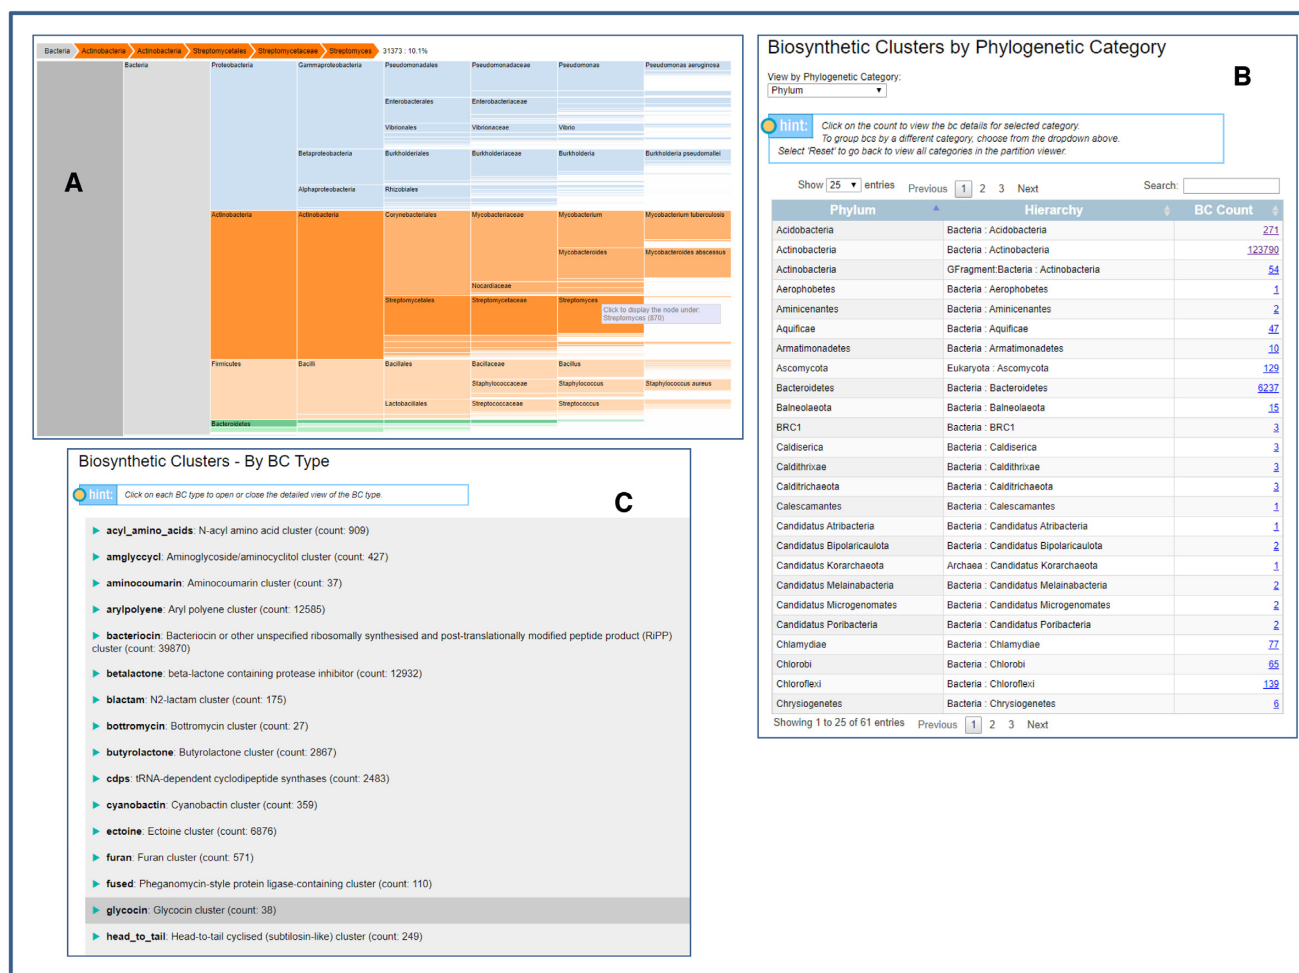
Bacteria Actinobacteria Actinobacteria Streptomycetales Streptomycetaceae Streptomyces 31373 : 10.1%

A

Bacteria | Proteobacteria | Gammaproteobacteria | Pseudomonadales | Pseudomonadaceae | Pseudomonas | Pseudomonas aeruginosa

Enterobacterales | Enterobacteriaceae

Vibrionales | Vibrionaceae | Vibrio

Betaproteobacteria | Burkholderiales | Burkholderiaceae | Burkholderia | Burkholderia pseudomallei

Alphaproteobacteria | Rhizobiales

Actinobacteria | Actinobacteria | Corynebacteriales | Mycobacteriaceae | Mycobacterium | Mycobacterium tuberculosis

Mycobacteroides | Mycobacteroides abscessus

Nocardiaceae

Streptomycetales | Streptomycetaceae | Streptomyces

Click to display the node under: Streptomyces (870)

Firmicutes | Bacilli | Bacillales | Bacillaceae | Bacillus

Staphylococcaceae | Staphylococcus | Staphylococcus aureus

Lactobacillales | Streptococcaceae | Streptococcus

Bacteroidetes

Biosynthetic Clusters by Phylogenetic Category

B

View by Phylogenetic Category:
Phylum

hint: Click on the count to view the bc details for selected category.
To group bcs by a different category, choose from the dropdown above.
Select 'Reset' to go back to view all categories in the partition viewer.

Show 25 entries Previous 1 2 3 Next Search:

| Phylum | Hierarchy | BC Count |
|---|---|---|
| Acidobacteria | Bacteria : Acidobacteria | 271 |
| Actinobacteria | Bacteria : Actinobacteria | 123790 |
| Actinobacteria | GFragment:Bacteria : Actinobacteria | 54 |
| Aerophobetes | Bacteria : Aerophobetes | 1 |
| Aminicenantes | Bacteria : Aminicenantes | 2 |
| Aquificae | Bacteria : Aquificae | 47 |
| Armatimonadetes | Bacteria : Armatimonadetes | 10 |
| Ascomycota | Eukaryota : Ascomycota | 129 |
| Bacteroidetes | Bacteria : Bacteroidetes | 6237 |
| Balneolaeota | Bacteria : Balneolaeota | 15 |
| BRC1 | Bacteria : BRC1 | 3 |
| Caldiserica | Bacteria : Caldiserica | 3 |
| Caldithrixae | Bacteria : Caldithrixae | 3 |
| Calditrichaeota | Bacteria : Calditrichaeota | 3 |
| Calescamantes | Bacteria : Calescamantes | 1 |
| Candidatus Atribacteria | Bacteria : Candidatus Atribacteria | 1 |
| Candidatus Bipolaricaulota | Bacteria : Candidatus Bipolaricaulota | 2 |
| Candidatus Korarchaeota | Archaea : Candidatus Korarchaeota | 1 |
| Candidatus Melainabacteria | Bacteria : Candidatus Melainabacteria | 2 |
| Candidatus Microgenomates | Bacteria : Candidatus Microgenomates | 2 |
| Candidatus Poribacteria | Bacteria : Candidatus Poribacteria | 2 |
| Chlamydiae | Bacteria : Chlamydiae | 77 |
| Chlorobi | Bacteria : Chlorobi | 65 |
| Chloroflexi | Bacteria : Chloroflexi | 139 |
| Chrysiogenetes | Bacteria : Chrysiogenetes | 6 |

Showing 1 to 25 of 61 entries Previous 1 2 3 Next

Biosynthetic Clusters - By BC Type

C

hint: Click on each BC type to open or close the detailed view of the BC type.

acyl_amino_acids: N-acyl amino acid cluster (count: 909)
amglycycl: Aminoglycoside/aminocyclitol cluster (count: 427)
aminocoumarin: Aminocoumarin cluster (count: 37)
arylpolyene: Aryl polyene cluster (count: 12585)
bacteriocin: Bacteriocin or other unspecified ribosomally synthesised and post-translationally modified peptide product (RiPP) cluster (count: 39870)
betalactone: beta-lactone containing protease inhibitor (count: 12932)
blactam: N2-lactam cluster (count: 175)
bottromycin: Bottromycin cluster (count: 27)
butyrolactone: Butyrolactone cluster (count: 2867)
cdps: tRNA-dependent cyclodipeptide synthases (count: 2483)
cyanobactin: Cyanobactin cluster (count: 359)
ectoine: Ectoine cluster (count: 6876)
furan: Furan cluster (count: 571)
fused: Pheganomycin-style protein ligase-containing cluster (count: 110)
glycocin: Glycocin cluster (count: 38)
head_to_tail: Head-to-tail cyclised (subtilosin-like) cluster (count: 249)